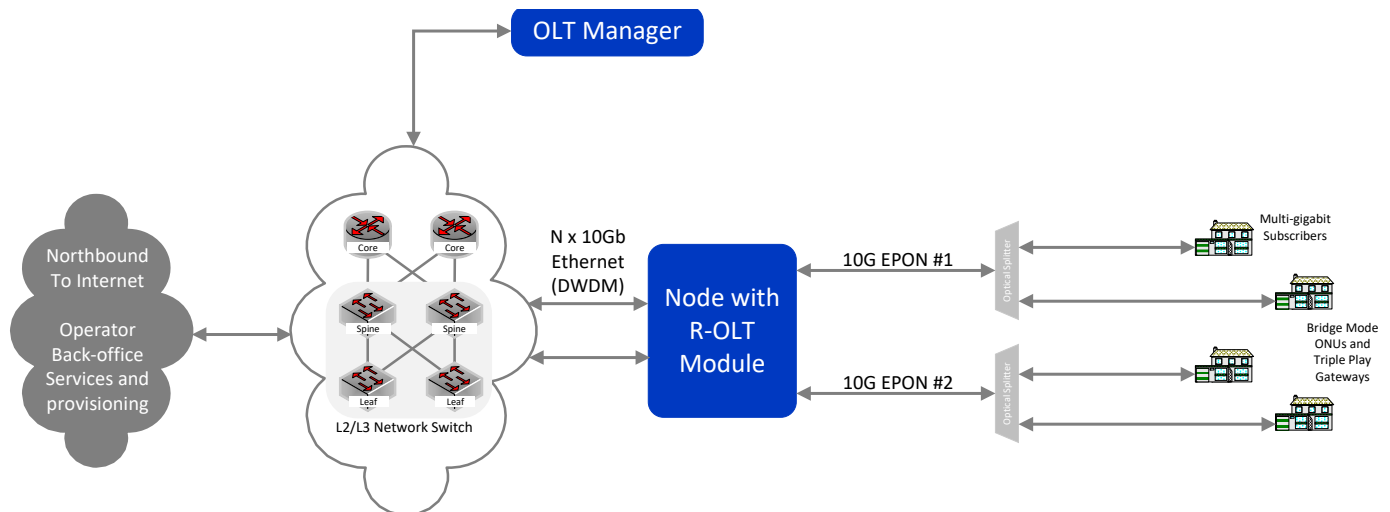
OLT Manager

Northbound
To Internet

Operator
Back-office
Services and
provisioning

Core

Core

Spine

Spine

Leaf

Leaf

L2/L3 Network Switch

N x 10Gb
Ethernet
(DWDM)

Node with
R-OLT
Module

10G EPON #1

10G EPON #2

Optical Splitter

Optical Splitter

Multi-gigabit
Subscribers

Bridge Mode
ONUs and
Triple Play
Gateways